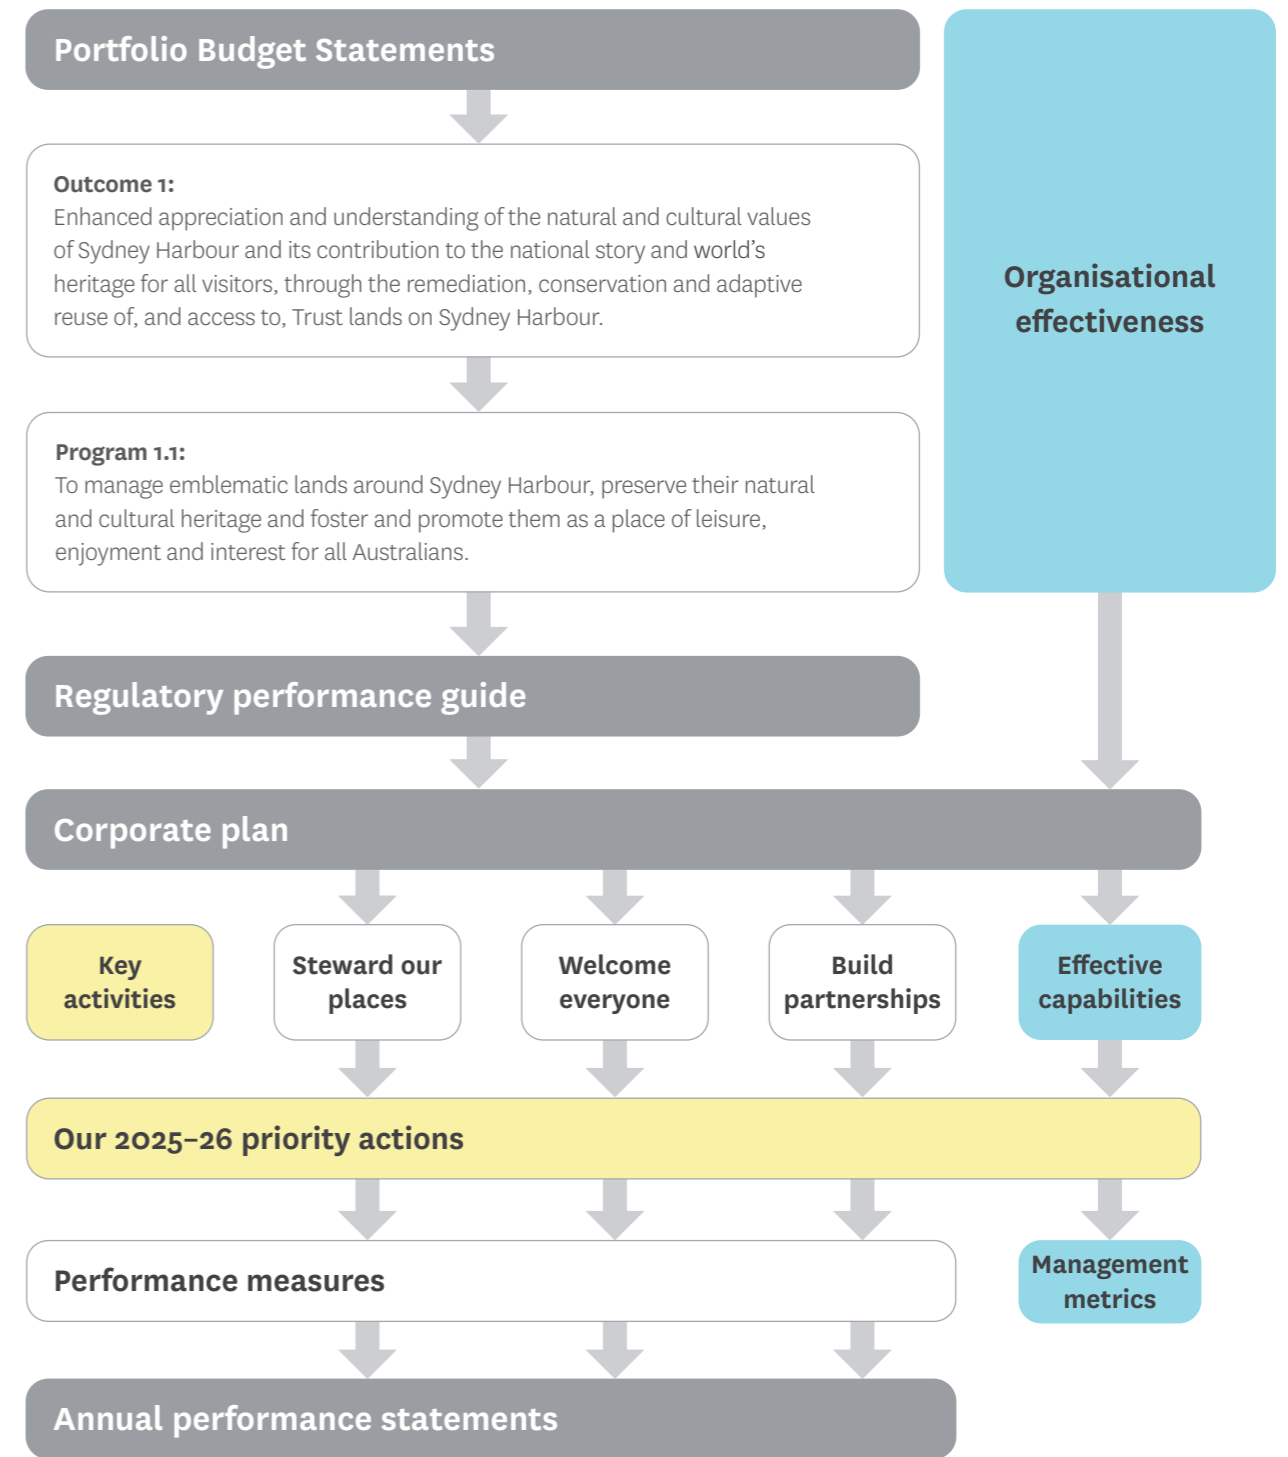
Portfolio Budget Statements

Outcome 1:
Enhanced appreciation and understanding of the natural and cultural values of Sydney Harbour and its contribution to the national story and world's heritage for all visitors, through the remediation, conservation and adaptive reuse of, and access to, Trust lands on Sydney Harbour.

Program 1.1:
To manage emblematic lands around Sydney Harbour, preserve their natural and cultural heritage and foster and promote them as a place of leisure, enjoyment and interest for all Australians.

Organisational effectiveness

Regulatory performance guide

Corporate plan

Key activities

Steward our places

Welcome everyone

Build partnerships

Effective capabilities

Our 2025–26 priority actions

Performance measures

Management metrics

Annual performance statements